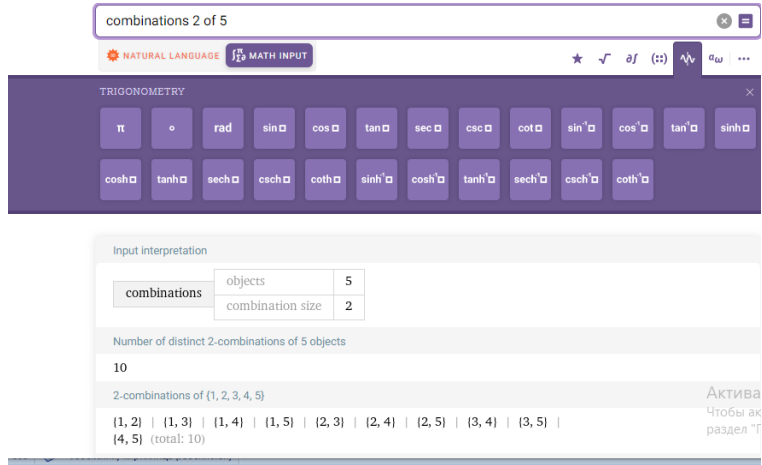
combinations 2 of 5

NATURAL LANGUAGE MATH INPUT

★ √ ∂∫ (::) ∿ αω ···

TRIGONOMETRY

π ° rad sin cos tan sec csc cot $sin^{-1}$ $cos^{-1}$ $tan^{-1}$ sinh

cosh tanh sech csch coth $sinh^{-1}$ $cosh^{-1}$ $tanh^{-1}$ $sech^{-1}$ $csch^{-1}$ $coth^{-1}$

Input interpretation

| combinations | objects | 5 |
|---|---|---|
| | combination size | 2 |

Number of distinct 2-combinations of 5 objects

10

2-combinations of {1, 2, 3, 4, 5}

{1, 2} | {1, 3} | {1, 4} | {1, 5} | {2, 3} | {2, 4} | {2, 5} | {3, 4} | {3, 5} | {4, 5} (total: 10)

Актива
Чтобы ак
раздел "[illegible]